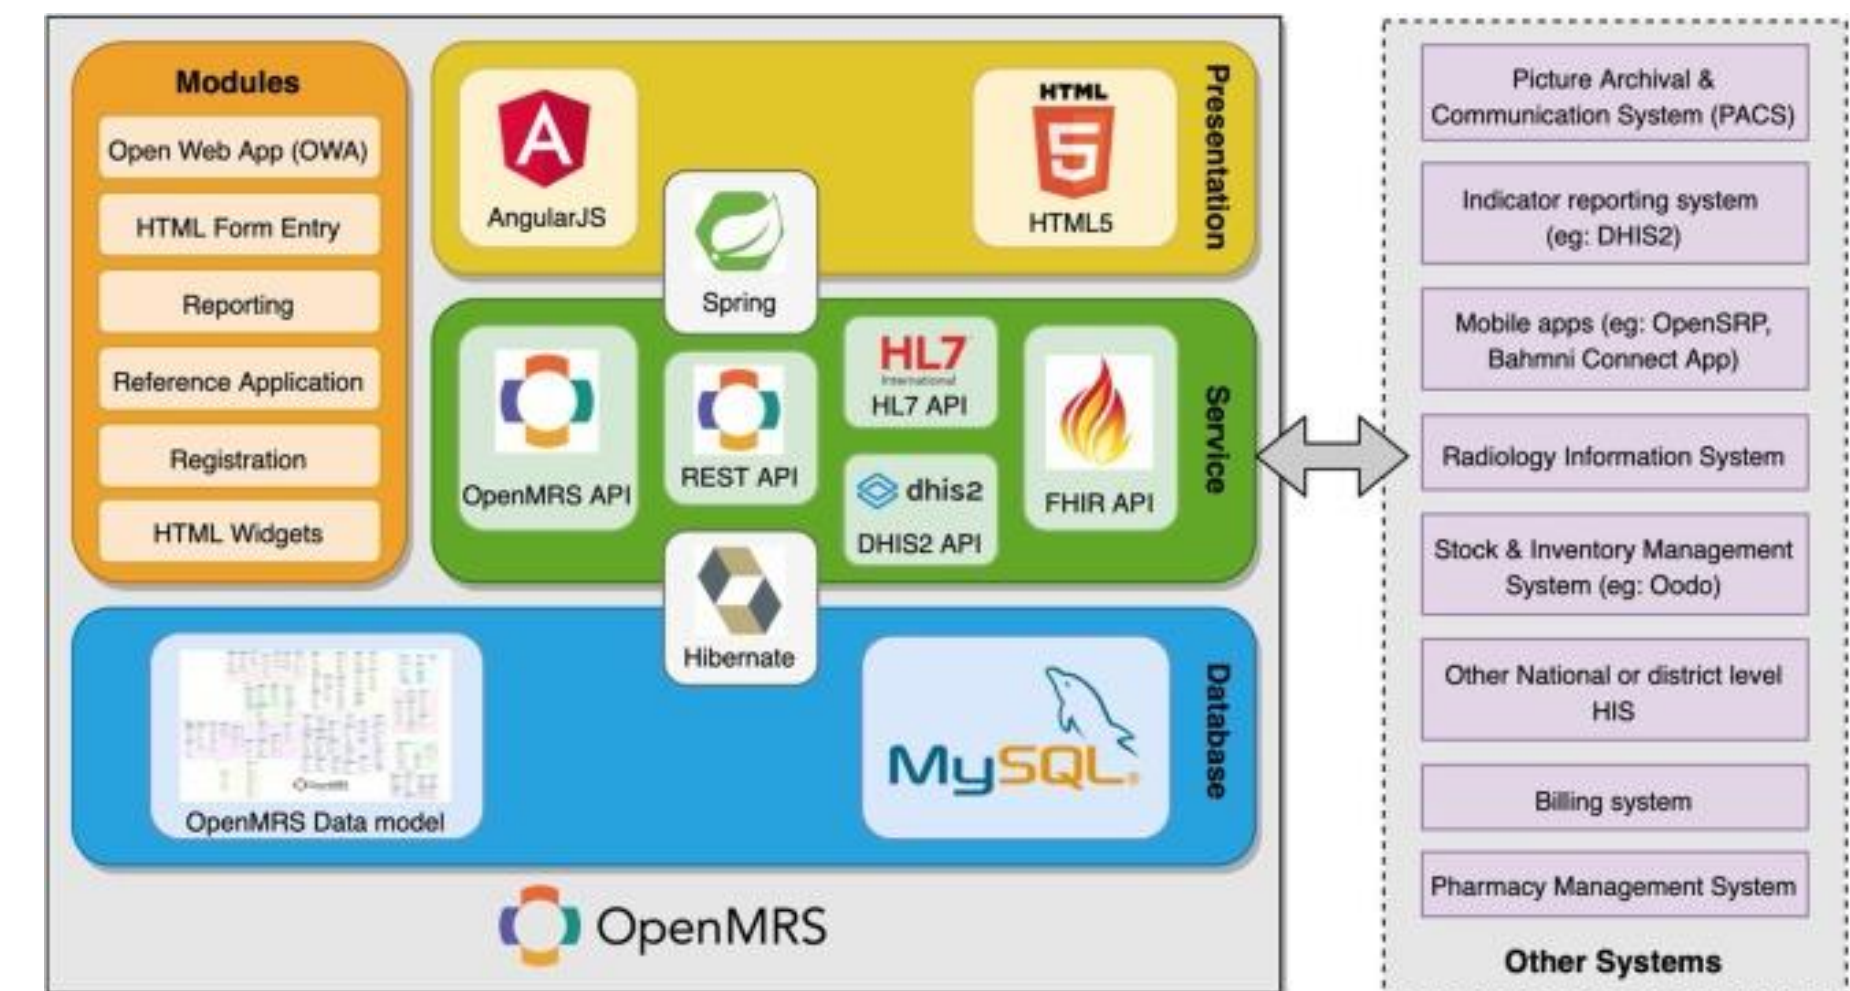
Modules
Open Web App (OWA)
HTML Form Entry
Reporting
Reference Application
Registration
HTML Widgets

AngularJS
HTML
HTML5
Presentation

Spring

OpenMRS API
REST API
HL7
International
HL7 API
dhis2
DHIS2 API
FHIR API
Service

Hibernate

OpenMRS Data model
MySQL
Database

OpenMRS

Picture Archival & Communication System (PACS)
Indicator reporting system (eg: DHIS2)
Mobile apps (eg: OpenSRP, Bahmni Connect App)
Radiology Information System
Stock & Inventory Management System (eg: Oodo)
Other National or district level HIS
Billing system
Pharmacy Management System
Other Systems